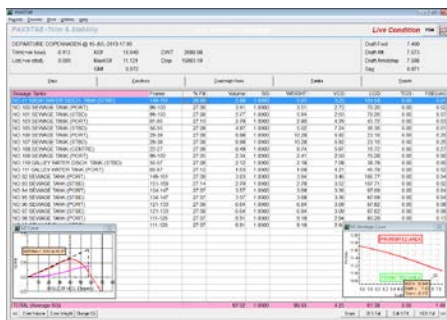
PAXSTAB -Trim & Stability

Live Condition

DEPARTURE COPENHAGEN @ 01-JUL-2013 17:00

Trim(+ve bow) -0.913 KG f 10.648 DWT 2680.68
List(+ve stbd) 0.000 Max KG f 11.124 Disp 15660.19
GM f 0.472

Draft Fwd 7.400
Draft Mid 7.073
Draft Amidship 7.586
Sag 0.071

Stern | Condition | Overnight from | Tanks | Sounds

| Sewage Tanks | Frame | % Fill | Volume | SG | WEIGHT | VCG | LCG | TCG | FSM |
|---|---|---|---|---|---|---|---|---|---|
| NO.101 SEWAGE TANK (PORT) | 86-103 | 27.00 | 3.77 | 1.0000 | 3.77 | 2.72 | 70.26 | 0.00 | 0.57 |
| NO.102 SEWAGE TANK (STBD) | 86-103 | 27.00 | 3.77 | 1.0000 | 3.84 | 2.51 | 70.26 | 0.00 | 0.57 |
| NO.103 SEWAGE TANK (PORT) | 81-86 | 27.10 | 2.80 | 1.0000 | 2.80 | 4.35 | 47.77 | 0.00 | 0.57 |
| NO.104 SEWAGE TANK (STBD) | 50-51 | 27.00 | 0.27 | 1.0000 | 0.27 | 7.24 | 36.35 | 0.00 | 0.01 |
| NO.105 SEWAGE TANK (PORT) | 29-38 | 27.00 | 0.66 | 1.0000 | 10.28 | 5.92 | 22.15 | 0.00 | 0.57 |
| NO.107 SEWAGE TANK (STBD) | 29-38 | 27.00 | 0.66 | 1.0000 | 10.28 | 5.92 | 22.15 | 0.00 | 0.57 |
| NO.108 SEWAGE TANK (CENTRE) | 22-27 | 27.00 | 0.49 | 1.0000 | 0.74 | 5.87 | 15.27 | 0.00 | 0.57 |
| NO.109 SEWAGE TANK (STBD) | 86-100 | 27.00 | 2.34 | 1.0000 | 2.41 | 2.51 | 70.26 | 0.00 | 0.00 |
| NO.110 GALLEY WATER TANK (STBD) | 50-57 | 27.00 | 2.12 | 1.0000 | 2.18 | 7.09 | 36.38 | 0.00 | 0.02 |
| NO.111 GALLEY WATER TANK (PORT) | 60-67 | 27.12 | 1.03 | 1.0000 | 1.06 | 4.21 | 46.79 | 0.00 | 0.02 |
| NO.80 SEWAGE TANK (PORT) | 148-151 | 27.00 | 3.23 | 1.0000 | 3.34 | 3.95 | 102.77 | 0.00 | 0.57 |
| NO.80 SEWAGE TANK (STBD) | 151-155 | 27.14 | 2.78 | 1.0000 | 2.78 | 3.52 | 107.71 | 0.00 | 0.57 |
| NO.84 SEWAGE TANK (PORT) | 134-147 | 27.07 | 3.57 | 1.0000 | 3.68 | 3.36 | 97.59 | 0.00 | 0.57 |
| NO.84 SEWAGE TANK (STBD) | 134-147 | 27.07 | 3.57 | 1.0000 | 3.68 | 3.36 | 97.59 | 0.00 | 0.57 |
| NO.87 SEWAGE TANK (PORT) | 121-133 | 27.00 | 0.84 | 1.0000 | 0.84 | 3.00 | 87.82 | 0.00 | 0.00 |
| NO.87 SEWAGE TANK (STBD) | 121-133 | 27.00 | 0.84 | 1.0000 | 0.84 | 3.00 | 87.82 | 0.00 | 0.00 |
| NO.88 SEWAGE TANK (PORT) | 115-120 | 27.07 | 0.51 | 1.0000 | 0.18 | 2.84 | 82.95 | 0.00 | 0.00 |
| NO.88 SEWAGE TANK (STBD) | 115-120 | 27.07 | 0.51 | 1.0000 | 0.18 | 2.84 | 82.95 | 0.00 | 0.00 |

GZ Curve

PROPER ELLANCA

TOTAL (Average SG) 97.52 1.0000 99.93 4.23 61.38 0.00 7.46

Trim | List Weight | Dredge